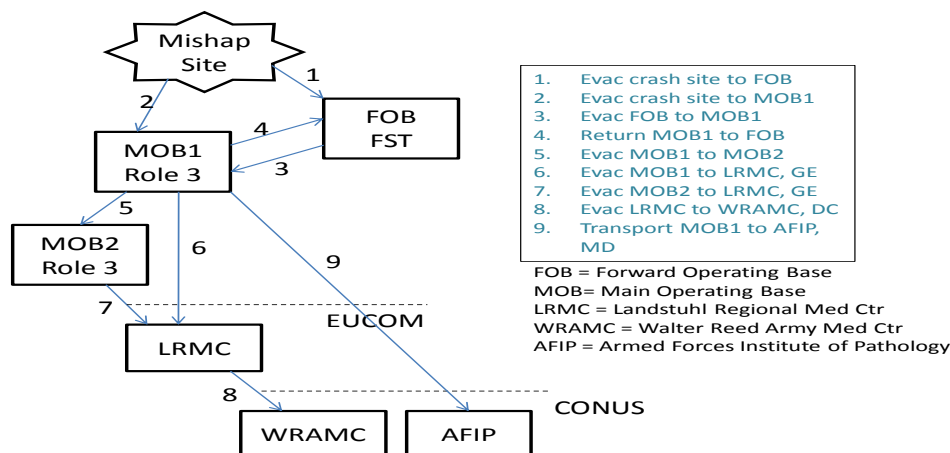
Mishap Site

1

2

FOB FST

4

MOB1 Role 3

3

5

MOB2 Role 3

6

9

7

EUCOM

LRMC

8

CONUS

WRAMC

AFIP

1. Evac crash site to FOB
2. Evac crash site to MOB1
3. Evac FOB to MOB1
4. Return MOB1 to FOB
5. Evac MOB1 to MOB2
6. Evac MOB1 to LRMC, GE
7. Evac MOB2 to LRMC, GE
8. Evac LRMC to WRAMC, DC
9. Transport MOB1 to AFIP, MD

FOB = Forward Operating Base
MOB= Main Operating Base
LRMC = Landstuhl Regional Med Ctr
WRAMC = Walter Reed Army Med Ctr
AFIP = Armed Forces Institute of Pathology